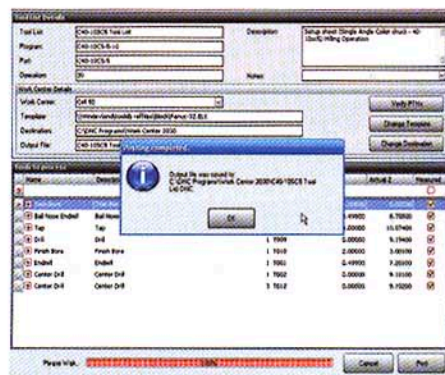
Tool List Details

Tool List: C40-10SC8 Tool List
Program: C40-10SC8-B.nl
Part: C40-10SC8
Operation: 30

Description: Setup sheet (Single Angle Collet chuck - 40-10sc8) Milling Operation

Notes:

Work Center Details

Work Center: Cell 02
Template: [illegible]
Destination: C:\DNC Programs\Work Center 2030
Output File: C40-10SC8 Tool List.DNC

Verify RTHs
Change Template
Change Destination

Tools to print list

Name
Bull Nose Endmill
Tap
Drill
Finish Bore
Endmill
Center Drill
Center Drill

Printing completed
Output file was saved to C:\DNC Programs\Work Center 2030\C40-10SC8 Tool List.DNC
OK

Please Wait... 100%

Cancel
Print